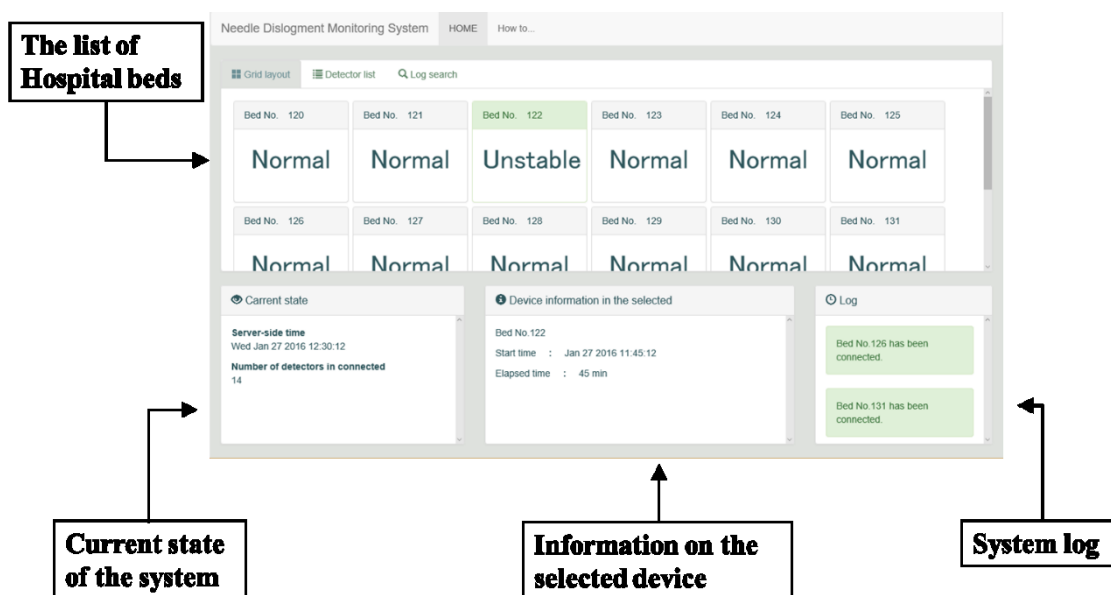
The list of Hospital beds

Needle Dislogment Monitoring System HOME How to...

Grid layout Detector list Log search

Bed No. 120
Normal

Bed No. 121
Normal

Bed No. 122
Unstable

Bed No. 123
Normal

Bed No. 124
Normal

Bed No. 125
Normal

Bed No. 126
Normal

Bed No. 127
Normal

Bed No. 128
Normal

Bed No. 129
Normal

Bed No. 130
Normal

Bed No. 131
Normal

Carrent state

Server-side time
Wed Jan 27 2016 12:30:12

Number of detectors in connected
14

Device information in the selected

Bed No.122
Start time : Jan 27 2016 11:45:12
Elapsed time : 45 min

Log

Bed No.126 has been connected.

Bed No.131 has been connected.

Current state of the system

Information on the selected device

System log